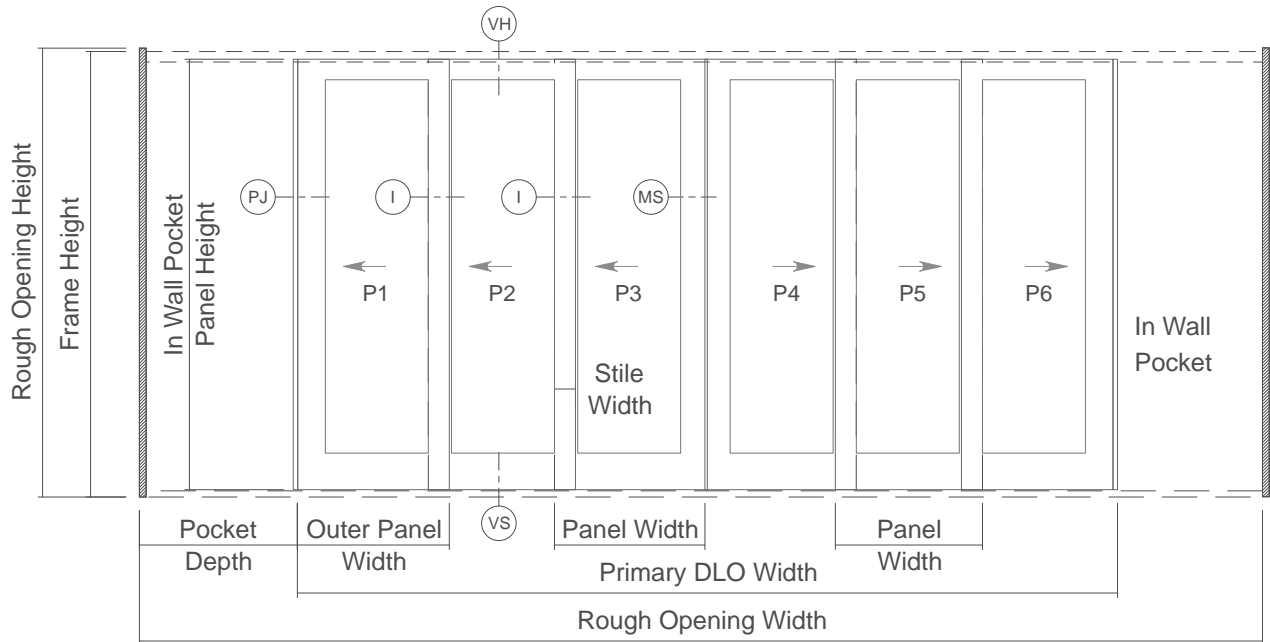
VH

Rough Opening Height

Frame Height

In Wall Pocket

Panel Height

PJ

I

I

MS

P1

P2

P3

P4

P5

P6

In Wall Pocket

Stile Width

VS

Pocket Depth

Outer Panel Width

Panel Width

Panel Width

Primary DLO Width

Rough Opening Width